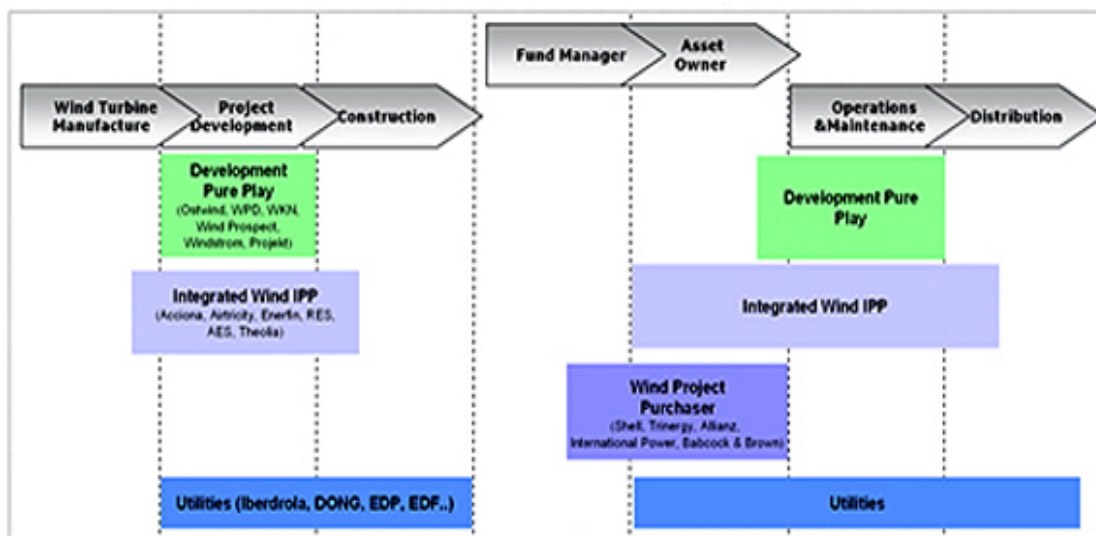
Fund Manager

Asset Owner

Wind Turbine Manufacture

Project Development

Construction

Operations &Maintenance

Distribution

Development Pure Play
(Ostwind, WPD, WKN, Wind Prospect, Windstrom, Projekt)

Development Pure Play

Integrated Wind IPP
(Acciona, Airtricity, Enerfin, RES, AES, Theolia)

Integrated Wind IPP

Wind Project Purchaser
(Shell, Trinergy, Allianz, International Power, Babcock & Brown)

Utilities (Iberdrola, DONG, EDP, EDF..)

Utilities